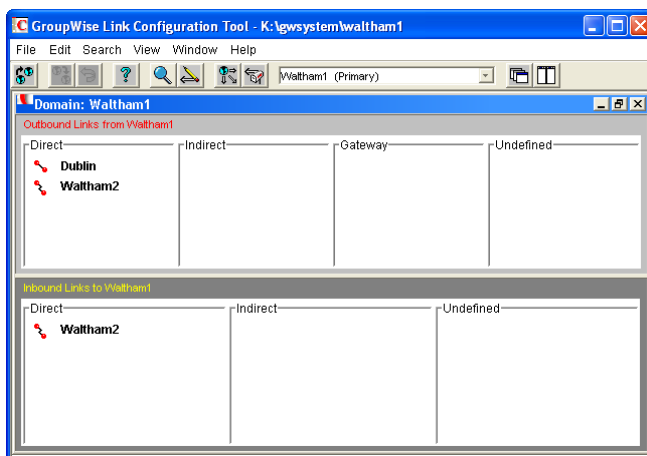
GroupWise Link Configuration Tool - K:\gwsystem\waltham1

File Edit Search View Window Help

Waltham1 (Primary)

Domain: Waltham1

Outbound Links from Waltham1

| Direct | Indirect | Gateway | Undefined |
|---|---|---|---|
| Dublin<br>Waltham2 | | | |

Inbound Links to Waltham1

| Direct | Indirect | Undefined |
|---|---|---|
| Waltham2 | | |